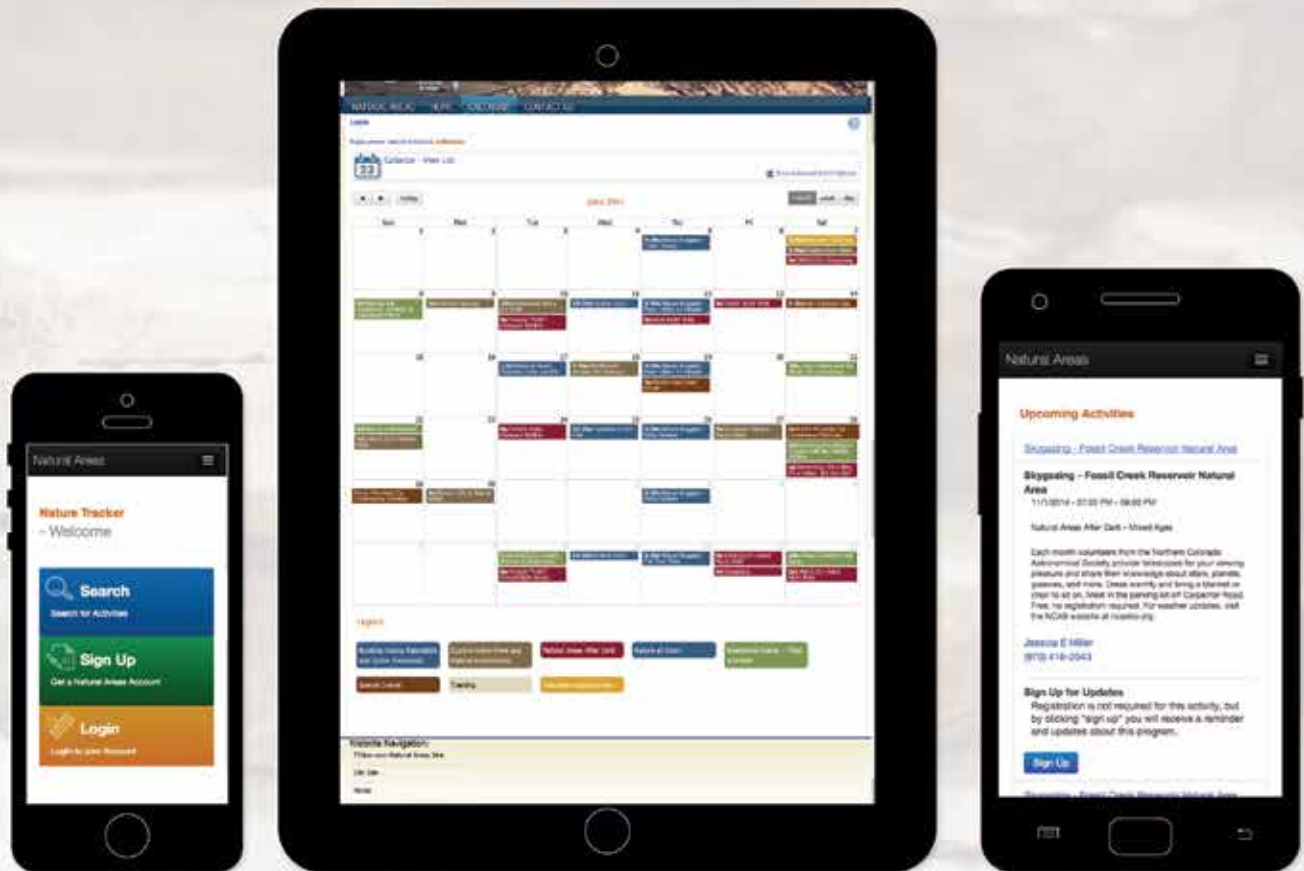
Natural Areas

Nature Tracker
- Welcome

Search
Search for Activities

Sign Up
Get a Natural Areas Account

Login
Login to your Account

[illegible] HOME CALENDAR CONTACT US
Login

Calendar · View List

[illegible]

June 2014

| Sun | Mon | Tue | Wed | Thu | Fri | Sat |
|---|---|---|---|---|---|---|
| 1 | 2 | 3 | 4 | 5 | 6 | 7 |
| 8 | 9 | 10 | 11 | 12 | 13 | 14 |
| 15 | 16 | 17 | 18 | 19 | 20 | 21 |
| 22 | 23 | 24 | 25 | 26 | 27 | 28 |
| 29 | 30 | | | | | |

Legend

Website Navigation:

Natural Areas

Upcoming Activities

Skygazing - Fossil Creek Reservoir Natural Area

Skygazing - Fossil Creek Reservoir Natural Area
11/1/2014 - 07:00 PM - 09:00 PM

Natural Areas After Dark • Mixed Ages

Each month volunteers from the Northern Colorado Astronomical Society provide telescopes for your viewing pleasure and share their knowledge about stars, planets, galaxies, and more. Dress warmly and bring a blanket or chair to sit on. Meet in the parking lot off Carpenter Road. Free, no registration required. For weather updates, visit the NCAS website at ncastro.org.

Jessica E Miller
(970) 416-2043

Sign Up for Updates
Registration is not required for this activity, but by clicking "sign up" you will receive a reminder and updates about this program.

Sign Up